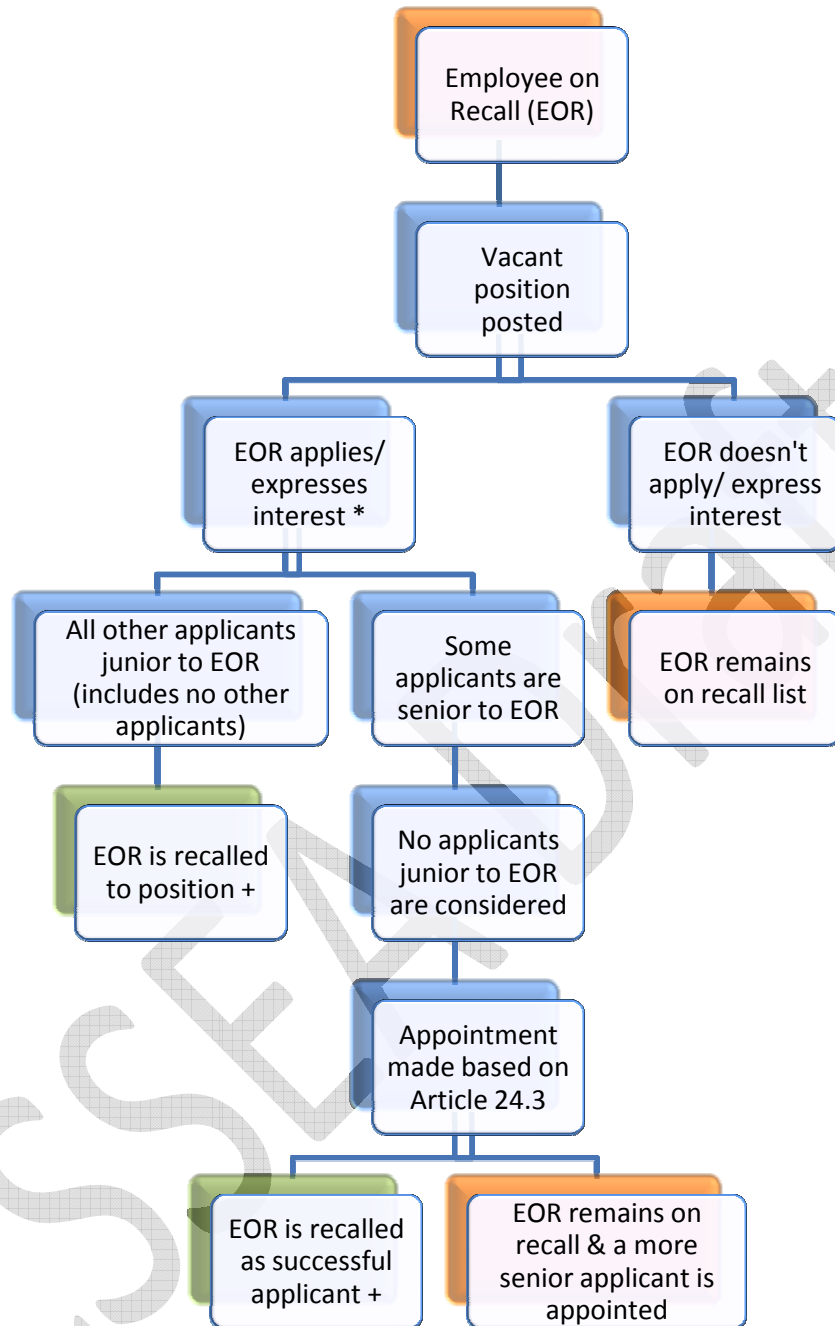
Employee on Recall (EOR)

Vacant position posted

EOR applies/ expresses interest *

EOR doesn't apply/ express interest

All other applicants junior to EOR (includes no other applicants)

Some applicants are senior to EOR

EOR remains on recall list

EOR is recalled to position +

No applicants junior to EOR are considered

Appointment made based on Article 24.3

EOR is recalled as successful applicant +

EOR remains on recall & a more senior applicant is appointed

DRAFT